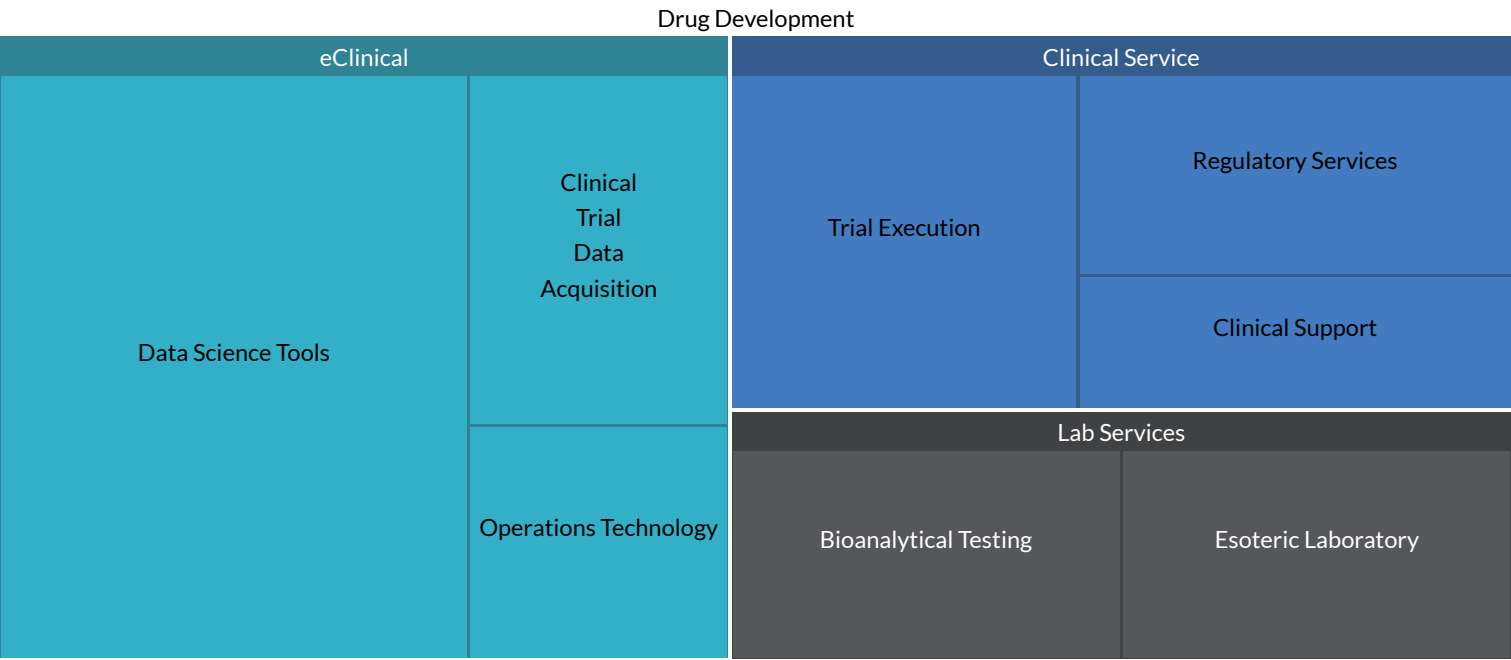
Drug Development

eClinical

Data Science Tools

Clinical Trial Data Acquisition

Operations Technology

Clinical Service

Trial Execution

Regulatory Services

Clinical Support

Lab Services

Bioanalytical Testing

Esoteric Laboratory